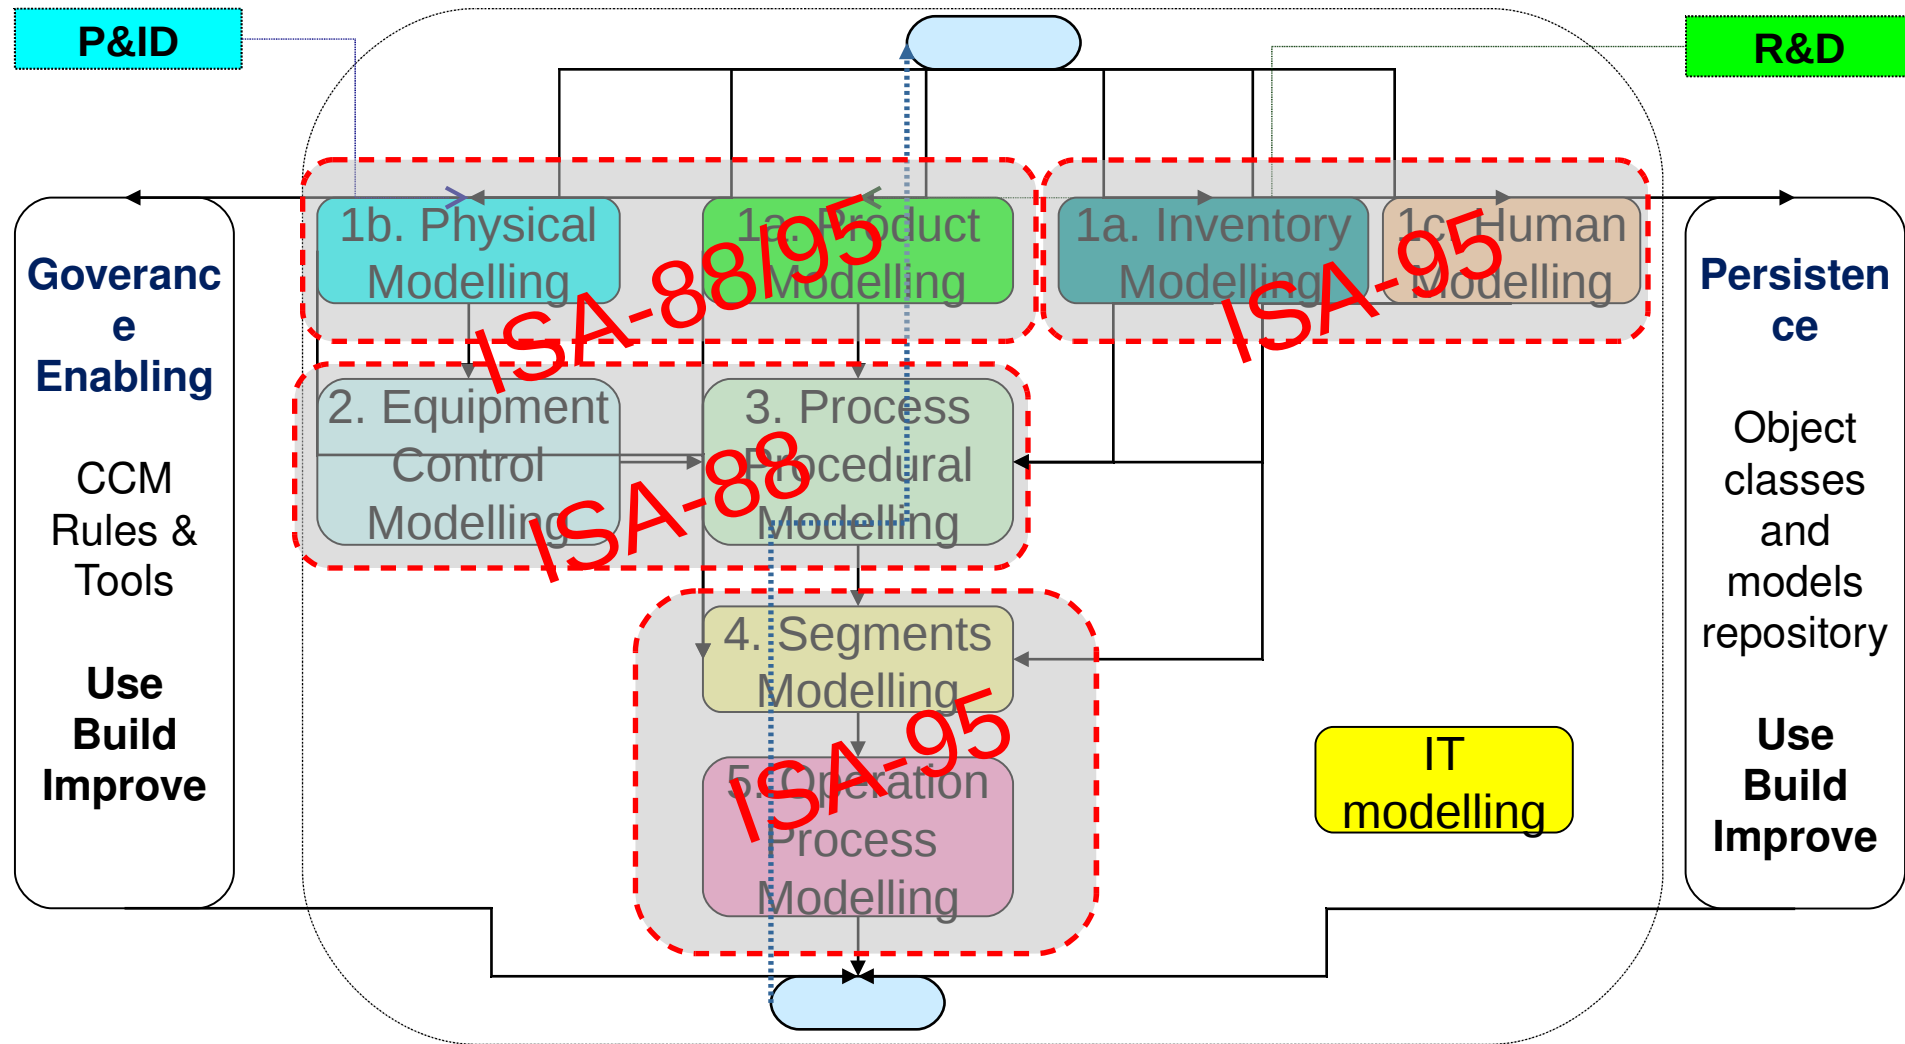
P&ID

R&D

Goverance Enabling

CCM Rules & Tools

Use Build Improve

1b. Physical Modelling

1a. Product Modelling

1a. Inventory Modelling

1c. Human Modelling

ISA-88/95

ISA-95

2. Equipment Control Modelling

3. Process Procedural Modelling

ISA-88

4. Segments Modelling

5. Operation Process Modelling

ISA-95

IT modelling

Persistence

Object classes and models repository

Use Build Improve